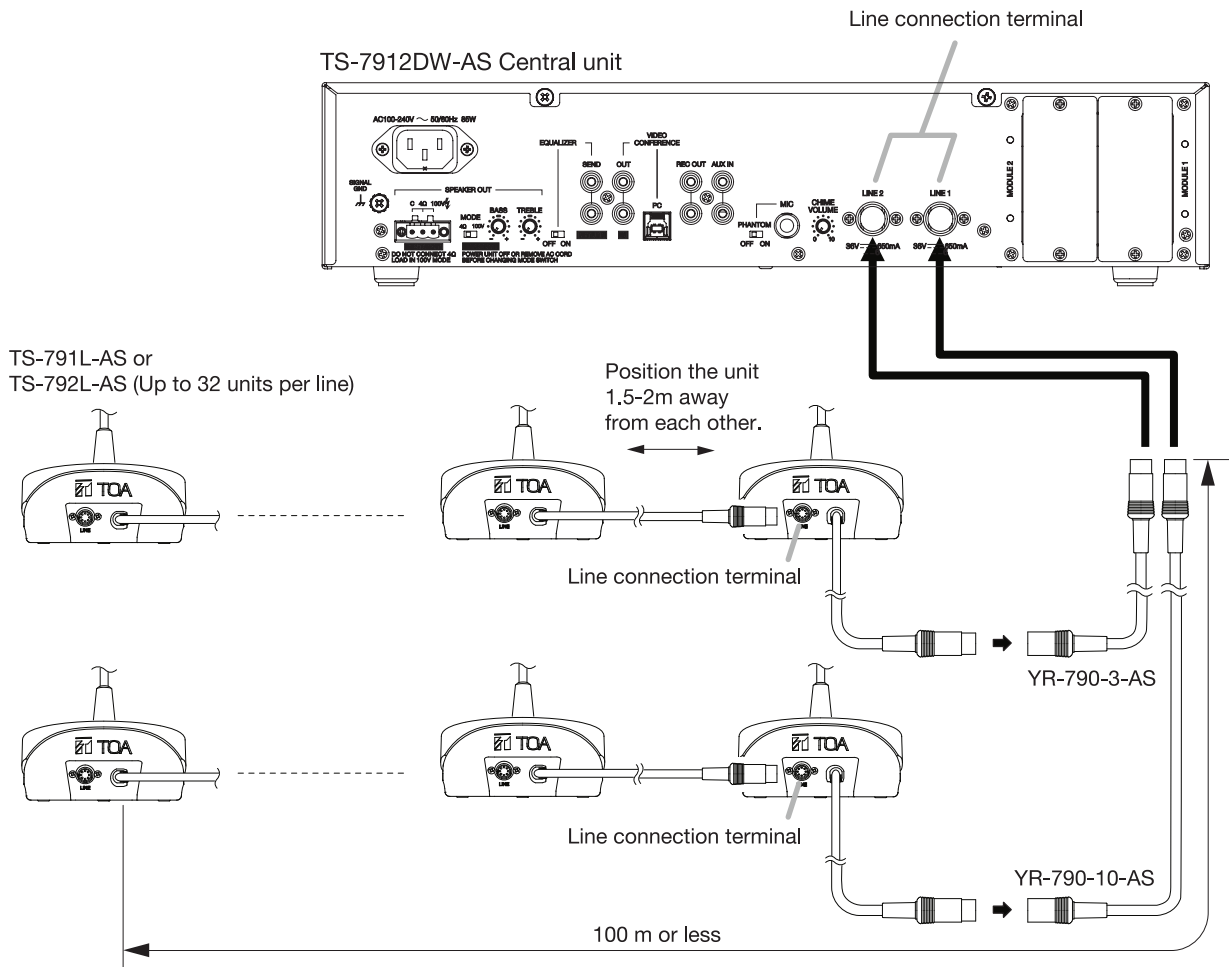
Line connection terminal

TS-7912DW-AS Central unit

AC100-240V ~ 50/60Hz 66W

SIGNAL GND

SPEAKER OUT

C 4Ω 100V

DO NOT CONNECT 4Ω LOAD IN 100V MODE

MODE

4Ω 100V

BASS

TREBLE

POWER UNIT OFF OR REMOVE AC CORD BEFORE CHANGING MODE SWITCH

EQUALIZER

OFF ON

SEND

OUT

VIDEO CONFERENCE

PC

REC OUT

AUX IN

MIC

PHANTOM

OFF ON

CHIME VOLUME

0 10

LINE 2

LINE 1

36V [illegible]650mA

36V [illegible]650mA

MODULE 2

MODULE 1

TS-791L-AS or
TS-792L-AS (Up to 32 units per line)

Position the unit 1.5-2m away from each other.

TOA

LINE

Line connection terminal

YR-790-3-AS

Line connection terminal

YR-790-10-AS

100 m or less